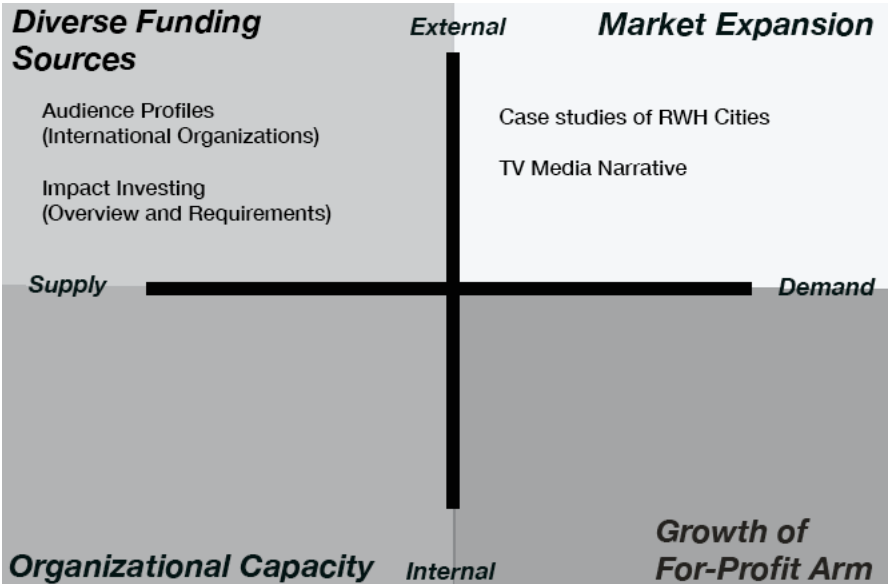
Diverse Funding Sources

External

Market Expansion

Audience Profiles (International Organizations)

Impact Investing (Overview and Requirements)

Case studies of RWH Cities

TV Media Narrative

Supply

Demand

Organizational Capacity

Internal

Growth of For-Profit Arm